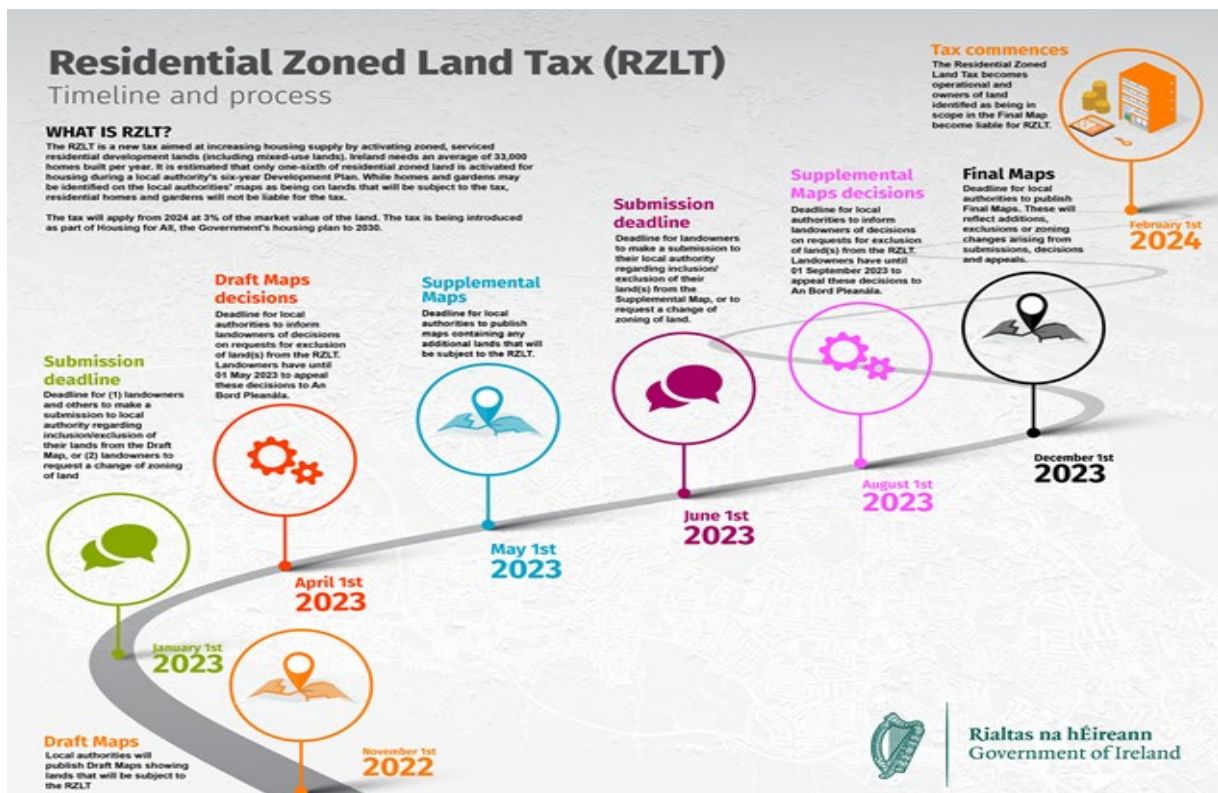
Residential Zoned Land Tax (RZLT)
Timeline and process

WHAT IS RZLT?
The RZLT is a new tax aimed at increasing housing supply by activating zoned, serviced residential development lands (including mixed-use lands). Ireland needs an average of 33,000 homes built per year. It is estimated that only one-sixth of residential zoned land is activated for housing during a local authority's six-year Development Plan. While homes and gardens may be identified on the local authorities' maps as being on lands that will be subject to the tax, residential homes and gardens will not be liable for the tax.

The tax will apply from 2024 at 3% of the market value of the land. The tax is being introduced as part of Housing for All, the Government's housing plan to 2030.

Draft Maps
Local authorities will publish Draft Maps showing lands that will be subject to the RZLT

November 1st
2022

Submission deadline
Deadline for (1) landowners and others to make a submission to local authority regarding inclusion/exclusion of their lands from the Draft Map, or (2) landowners to request a change of zoning of land

January 1st
2023

Draft Maps decisions
Deadline for local authorities to inform landowners of decisions on requests for exclusion of land(s) from the RZLT. Landowners have until 01 May 2023 to appeal these decisions to An Bord Pleanála.

April 1st
2023

Supplemental Maps
Deadline for local authorities to publish maps containing any additional lands that will be subject to the RZLT.

May 1st
2023

Submission deadline
Deadline for landowners to make a submission to their local authority regarding inclusion/exclusion of their land(s) from the Supplemental Map, or to request a change of zoning of land.

June 1st
2023

Supplemental Maps decisions
Deadline for local authorities to inform landowners of decisions on requests for exclusion of land(s) from the RZLT. Landowners have until 01 September 2023 to appeal these decisions to An Bord Pleanála.

August 1st
2023

Final Maps
Deadline for local authorities to publish Final Maps. These will reflect additions, exclusions or zoning changes arising from submissions, decisions and appeals.

December 1st
2023

Tax commences
The Residential Zoned Land Tax becomes operational and owners of land identified as being in scope in the Final Map become liable for RZLT.

February 1st
2024

Rialtas na hÉireann
Government of Ireland